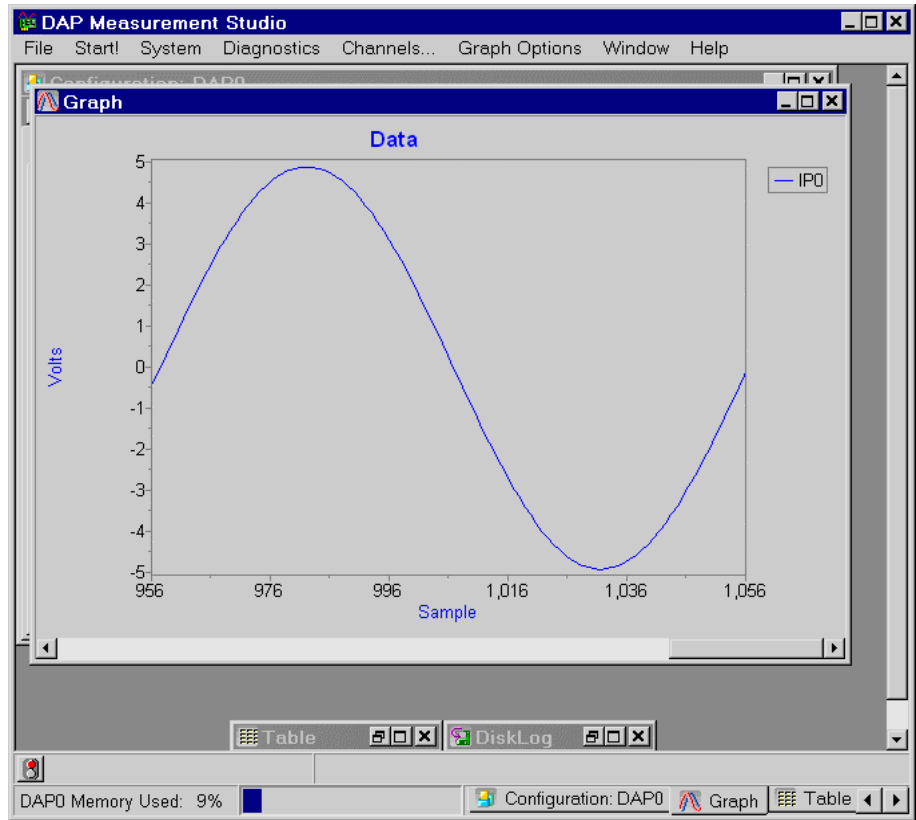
DAP Measurement Studio

File Start! System Diagnostics Channels... Graph Options Window Help

Configuration: DAP0

Graph

Data

IP0

Volts

5
4
3
2
1
0
-1
-2
-3
-4
-5

956 976 996 1,016 1,036 1,056

Sample

Table

DiskLog

DAP0 Memory Used: 9%

Configuration: DAP0 Graph Table